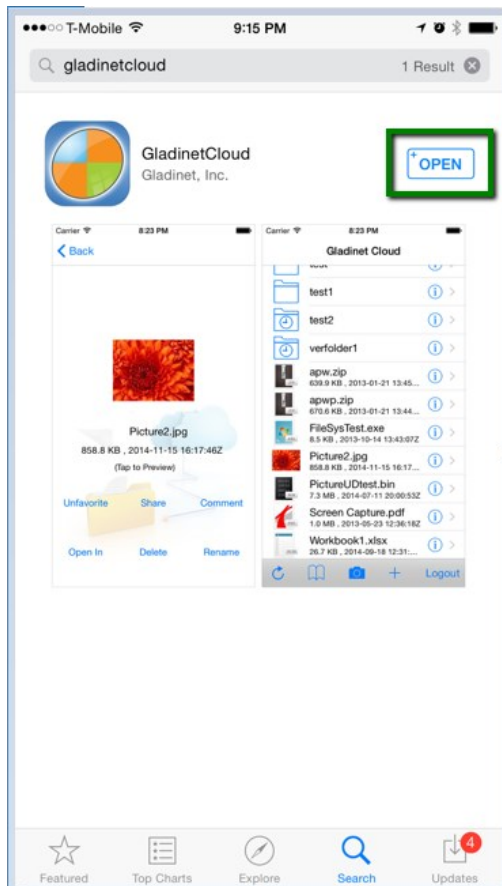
●●●○○ T-Mobile 9:15 PM

gladinetcloud 1 Result

GladinetCloud
Gladinet, Inc.

OPEN

Carrier 8:23 PM
Back

Picture2.jpg
858.8 KB , 2014-11-15 16:17:46Z
(Tap to Preview)

Unfavorite Share Comment
Open In Delete Rename

Carrier 8:23 PM
Gladinet Cloud
test
test1
test2
verfolder1
apw.zip
639.9 KB , 2013-01-21 13:45...
apwp.zip
670.6 KB , 2013-01-21 13:44...
FileSysTest.exe
8.5 KB , 2013-10-14 13:43:07Z
Picture2.jpg
858.8 KB , 2014-11-15 16:17...
PictureUDtest.bin
7.3 MB , 2014-07-11 20:00:53Z
Screen Capture.pdf
1.0 MB , 2013-05-23 12:36:18Z
Workbook1.xlsx
26.7 KB , 2014-09-18 12:31:...
Logout

Featured Top Charts Explore Search 4 Updates